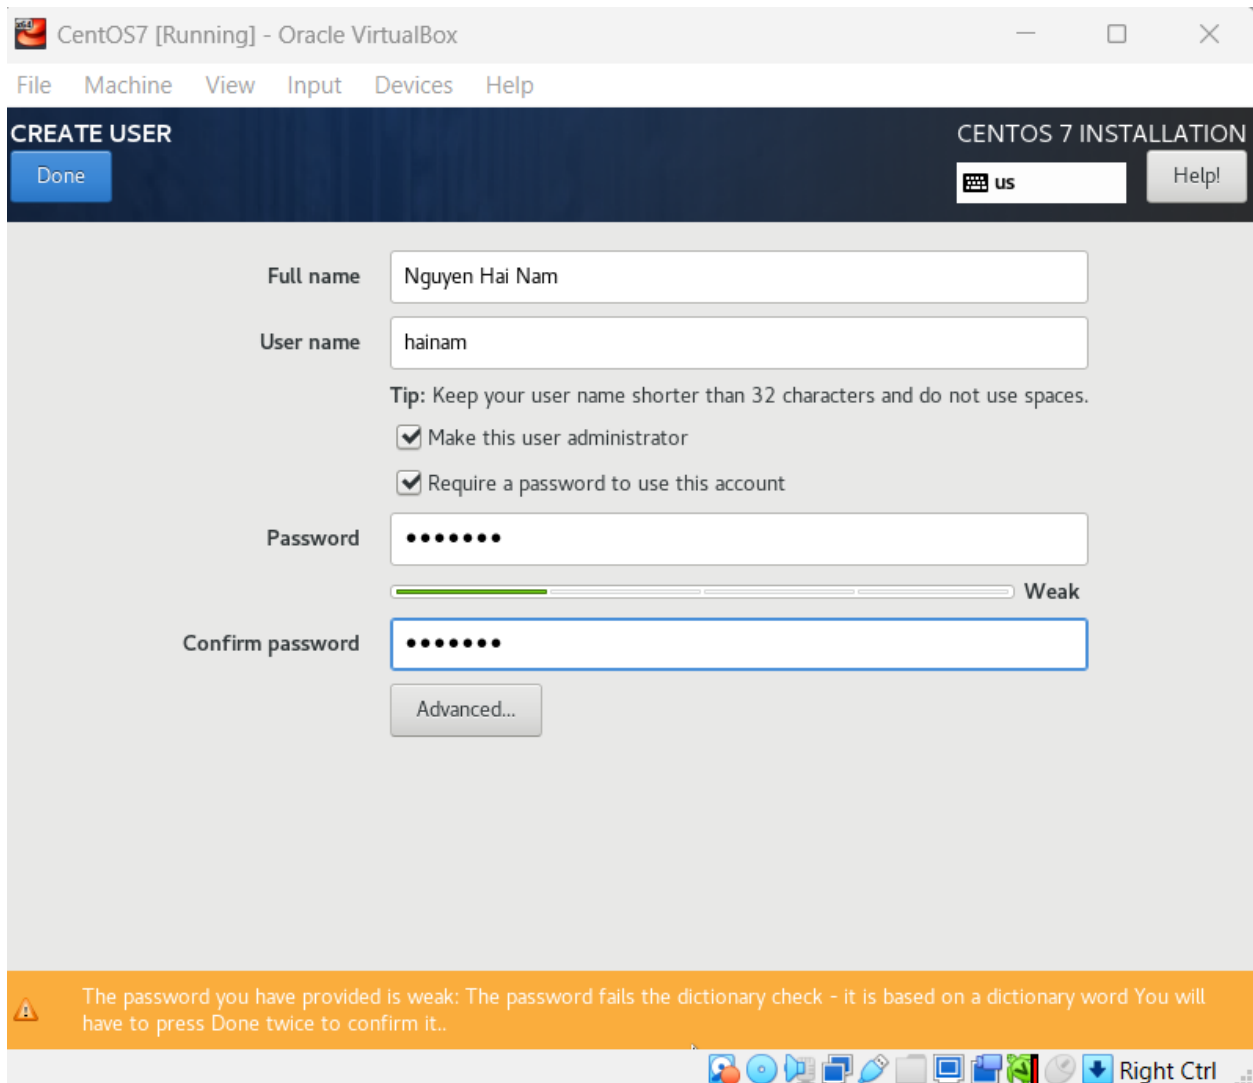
CentOS7 [Running] - Oracle VirtualBox

File Machine View Input Devices Help

CREATE USER

Done

CENTOS 7 INSTALLATION

us

Help!

Full name Nguyen Hai Nam

User name hainam

Tip: Keep your user name shorter than 32 characters and do not use spaces.

Make this user administrator

Require a password to use this account

Password •••••••

Weak

Confirm password •••••••

Advanced...

The password you have provided is weak: The password fails the dictionary check - it is based on a dictionary word You will have to press Done twice to confirm it..

Right Ctrl